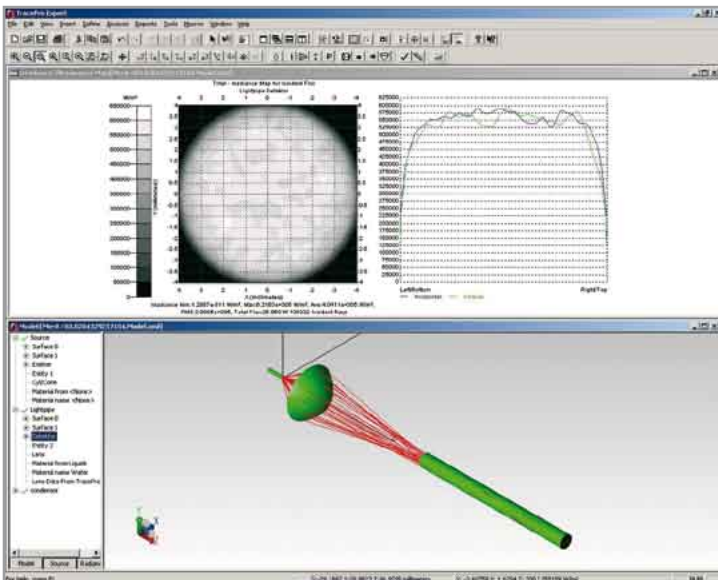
TracePro Expert

File Edit View Insert Define Analysis Reports Tools Macros Window Help

Irradiance Map for Incident Flux

Lightpipe Exitface

W/m²

600000
550000
500000
450000
400000
350000
300000
250000
200000
150000
100000
50000
0

Irradiance Min:1.2887e+011 W/m², Max:8.2183e+005 W/m², Ave:4.0411e+005 W/m²,
Total Flux:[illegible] W, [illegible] Incident Rays

625000
600000
575000
550000
525000
500000
475000
450000
425000
400000
375000
350000
325000
300000
275000
250000
225000
200000
175000
150000
125000
100000
75000
50000
25000
0

Left/Bottom
Right/Top

Horizontal
Vertical

Model

Source
Surface 0
Surface 1
Emitter
Entity 1
CylCone
Material from <None>
Material name <None>
Lightpipe
Surface 0
Surface 1
Exitface
Entity 2
Lens
Material from Liquids
Material name Water
Lens Data From TracePro
condenser

Model
Source
Radiance

For Help, press F1